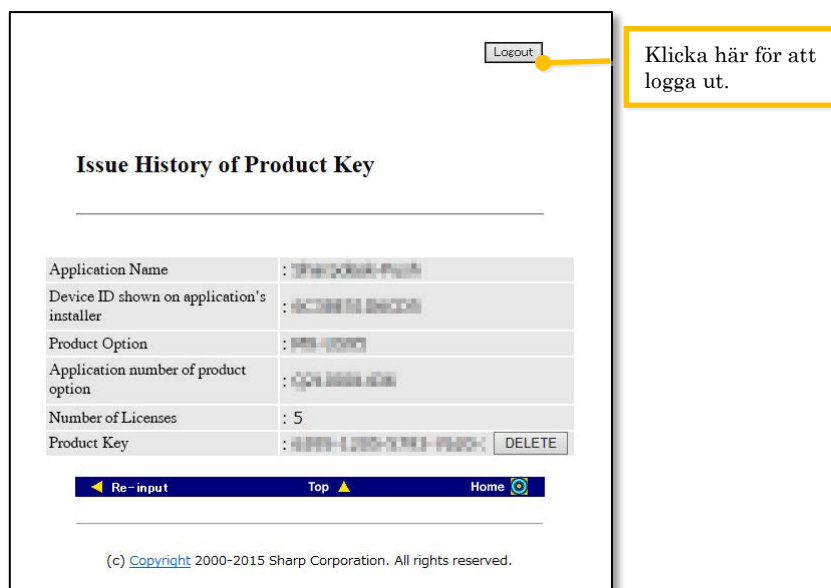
Logout

Klicka här för att logga ut.

Issue History of Product Key

| | |
|---|---|
| Application Name | : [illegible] |
| Device ID shown on application's installer | : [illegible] |
| Product Option | : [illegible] |
| Application number of product option | : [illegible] |
| Number of Licenses | : 5 |
| Product Key | : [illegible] DELETE |

Re-input Top Home

(c) Copyright 2000-2015 Sharp Corporation. All rights reserved.